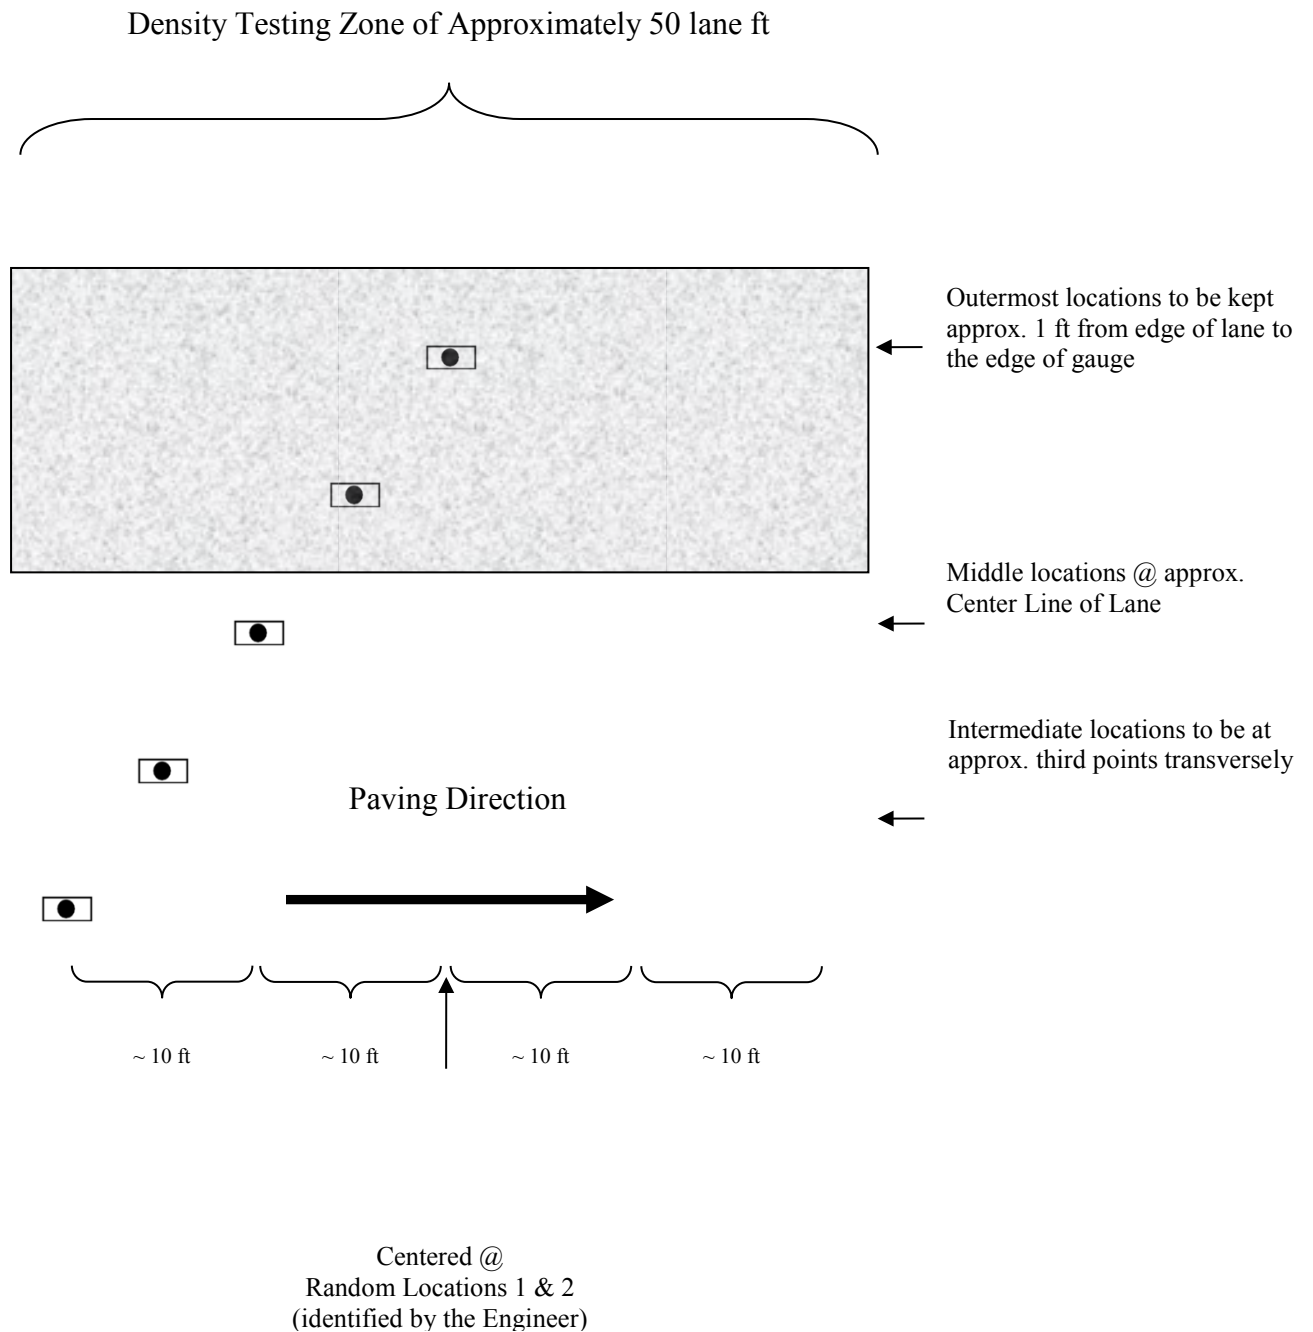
Density Testing Zone of Approximately 50 lane ft

Outermost locations to be kept approx. 1 ft from edge of lane to the edge of gauge

Middle locations @ approx. Center Line of Lane

Intermediate locations to be at approx. third points transversely

Paving Direction

~ 10 ft

~ 10 ft

~ 10 ft

~ 10 ft

Centered @
Random Locations 1 & 2
(identified by the Engineer)